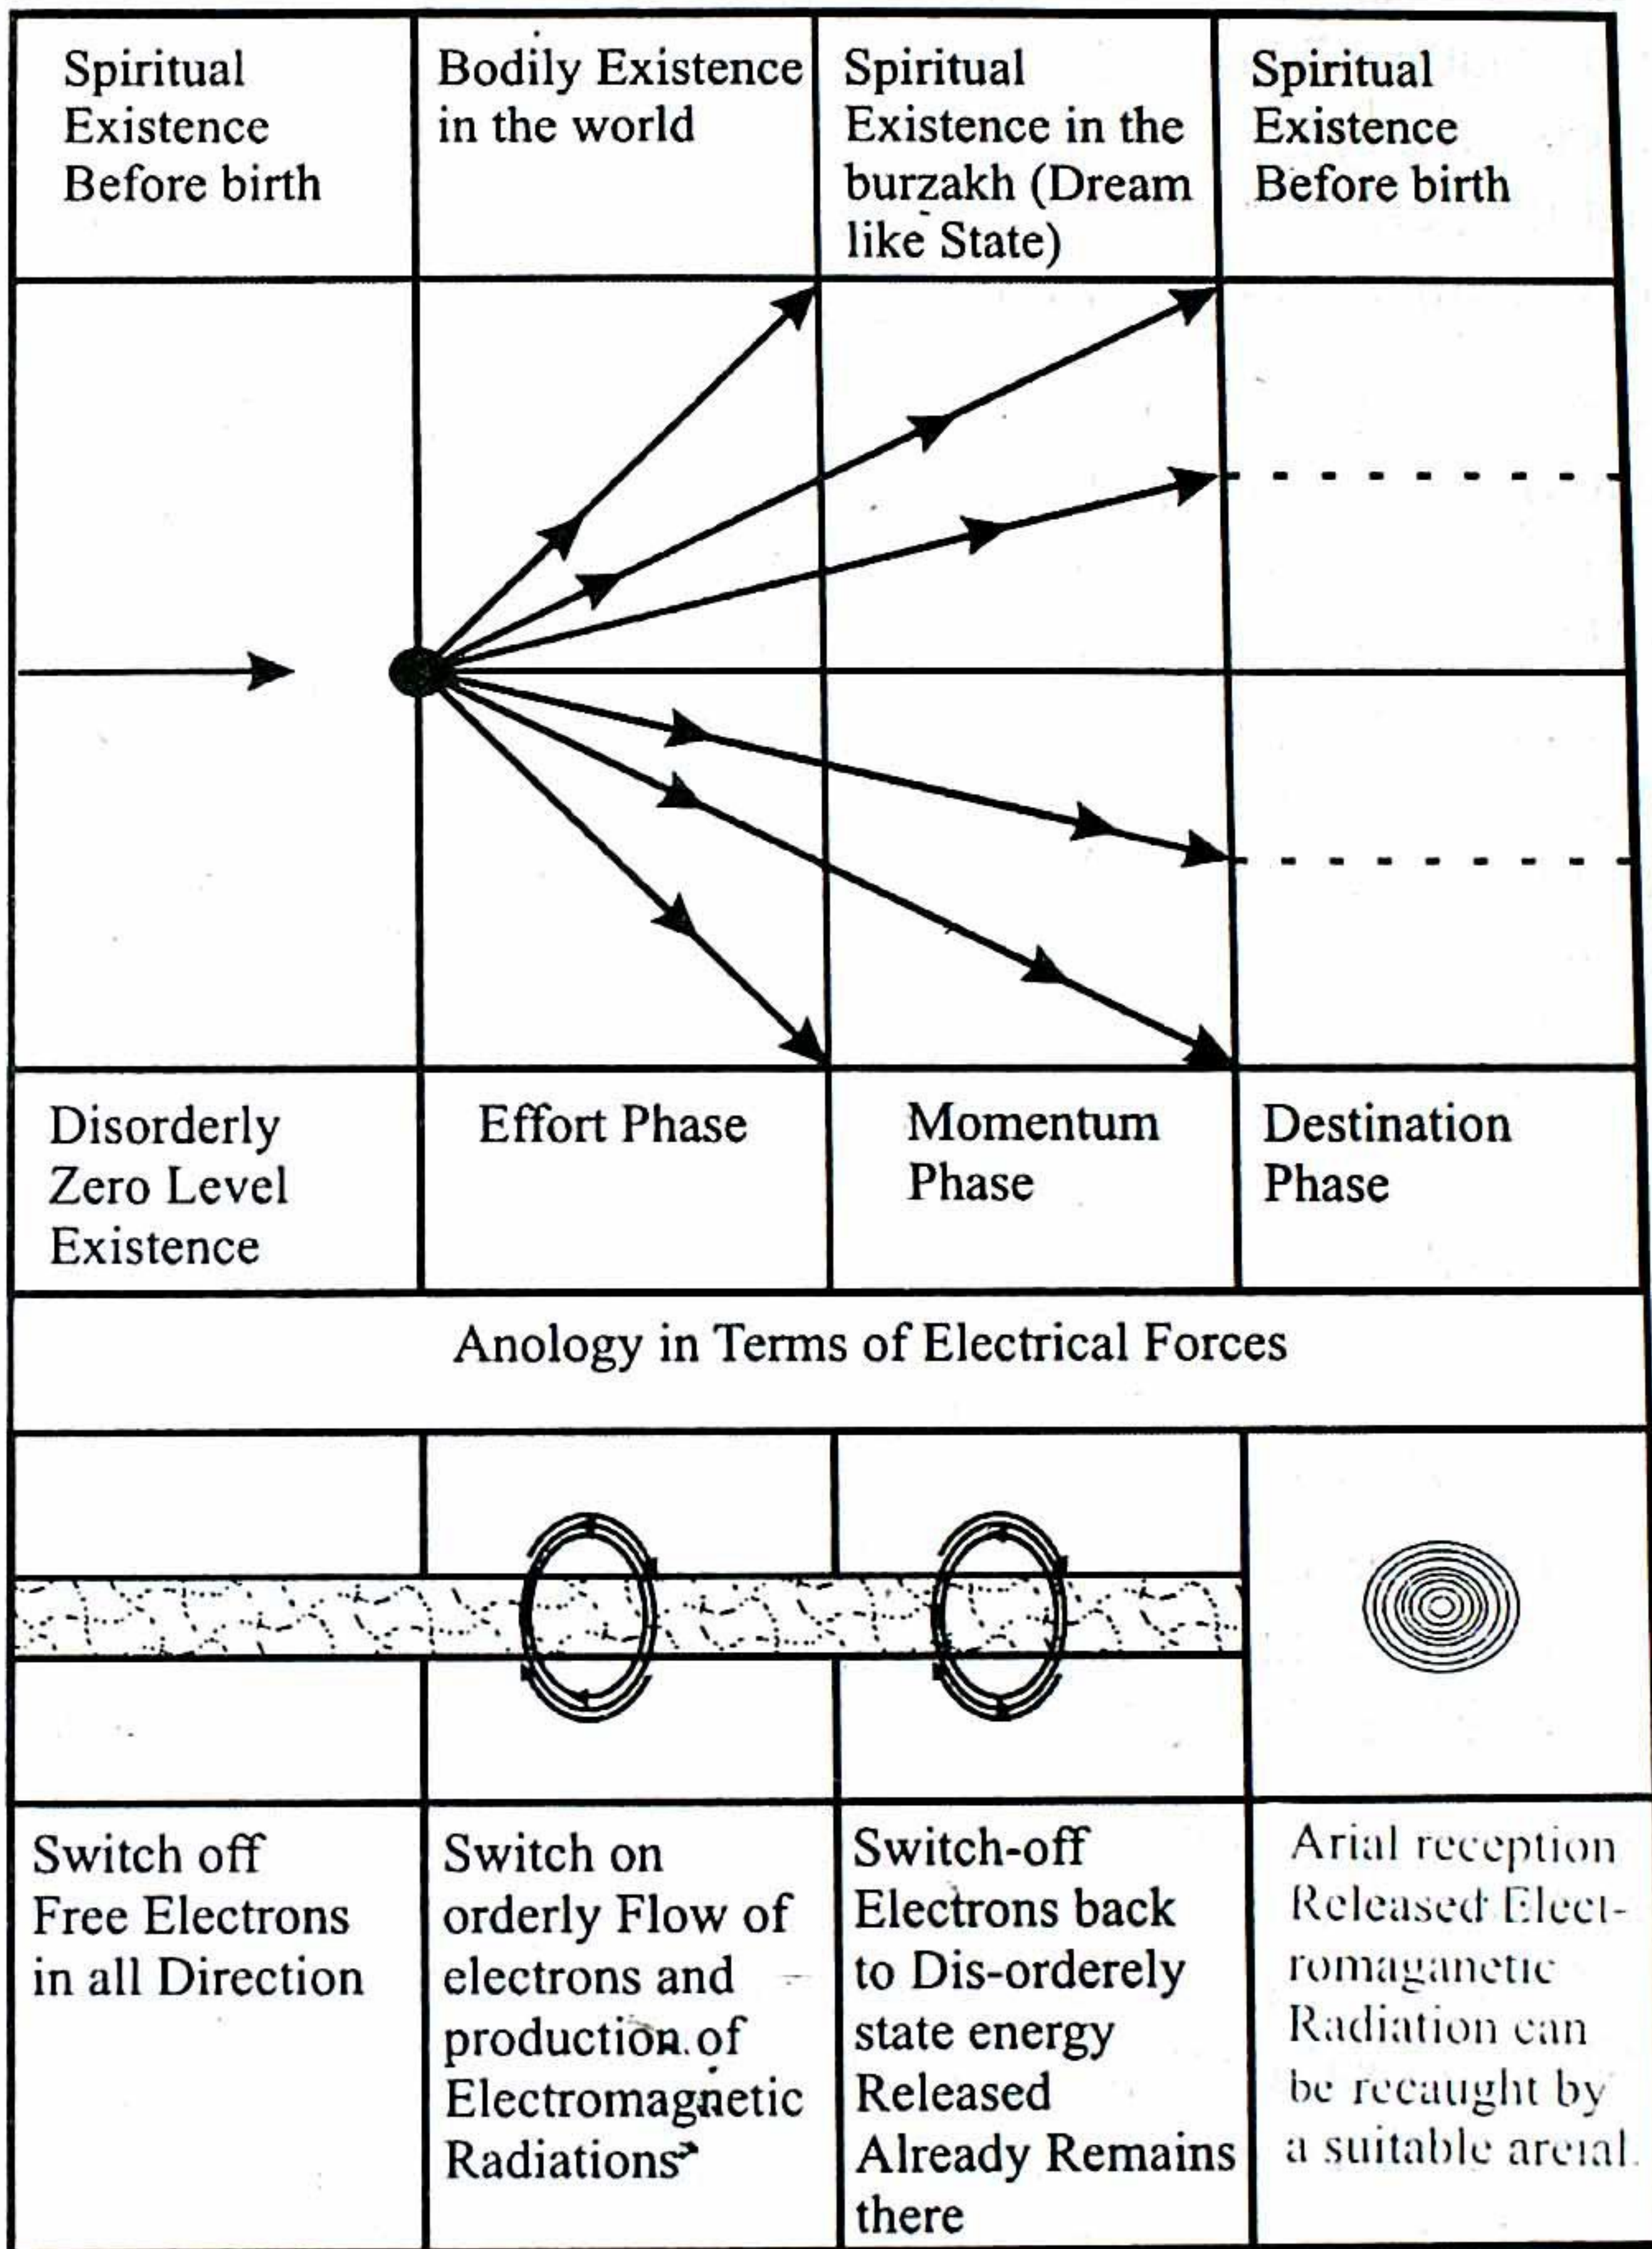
| Spiritual Existence Before birth | Bodily Existence in the world | Spiritual Existence in the burzakh (Dream like State) | Spiritual Existence Before birth |
|---|---|---|---|
| Disorderly Zero Level Existence | Effort Phase | Momentum Phase | Destination Phase |

Anology in Terms of Electrical Forces

| Switch off Free Electrons in all Direction | Switch on orderly Flow of electrons and production of Electromagnetic Radiations | Switch-off Electrons back to Dis-orderely state energy Released Already Remains there | Arial reception Released Electromaganetic Radiation can be recaught by a suitable arеial. |
|---|---|---|---|